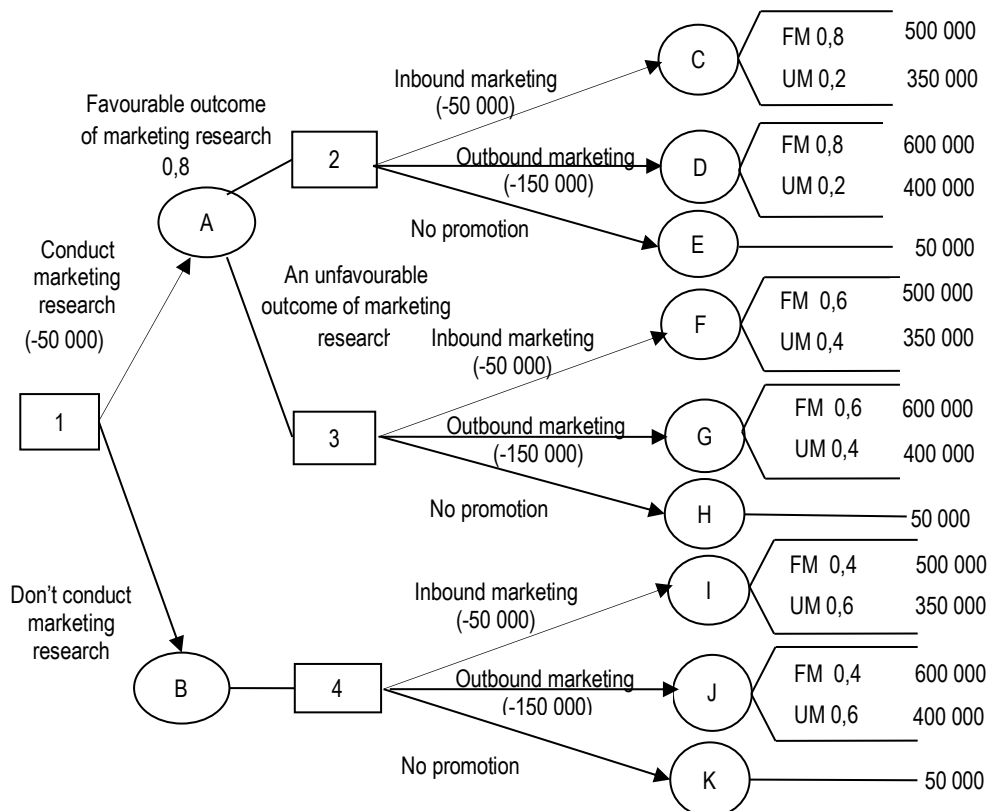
Favourable outcome of marketing research 0,8

Inbound marketing (-50 000)

C

FM 0,8 500 000

UM 0,2 350 000

2

Outbound marketing (-150 000)

D

FM 0,8 600 000

UM 0,2 400 000

A

No promotion

E

50 000

Conduct marketing research (-50 000)

An unfavourable outcome of marketing research

Inbound marketing (-50 000)

F

FM 0,6 500 000

UM 0,4 350 000

1

3

Outbound marketing (-150 000)

G

FM 0,6 600 000

UM 0,4 400 000

No promotion

H

50 000

Don't conduct marketing research

Inbound marketing (-50 000)

I

FM 0,4 500 000

UM 0,6 350 000

B

4

Outbound marketing (-150 000)

J

FM 0,4 600 000

UM 0,6 400 000

No promotion

K

50 000